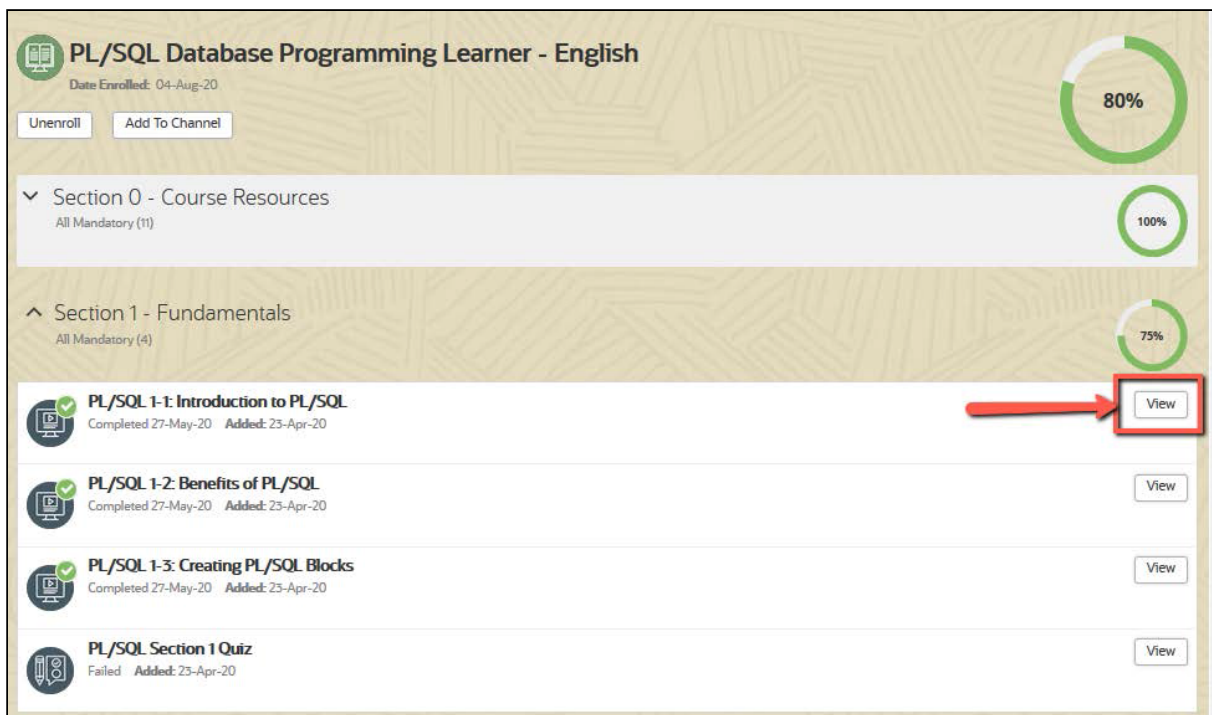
PL/SQL Database Programming Learner - English
Date Enrolled: 04-Aug-20

Unenroll  Add To Channel

80%

Section 0 - Course Resources
All Mandatory (11)

100%

Section 1 - Fundamentals
All Mandatory (4)

75%

PL/SQL 1-1: Introduction to PL/SQL
Completed 27-May-20 Added: 23-Apr-20

View

PL/SQL 1-2: Benefits of PL/SQL
Completed 27-May-20 Added: 23-Apr-20

View

PL/SQL 1-3: Creating PL/SQL Blocks
Completed 27-May-20 Added: 23-Apr-20

View

PL/SQL Section 1 Quiz
Failed Added: 23-Apr-20

View